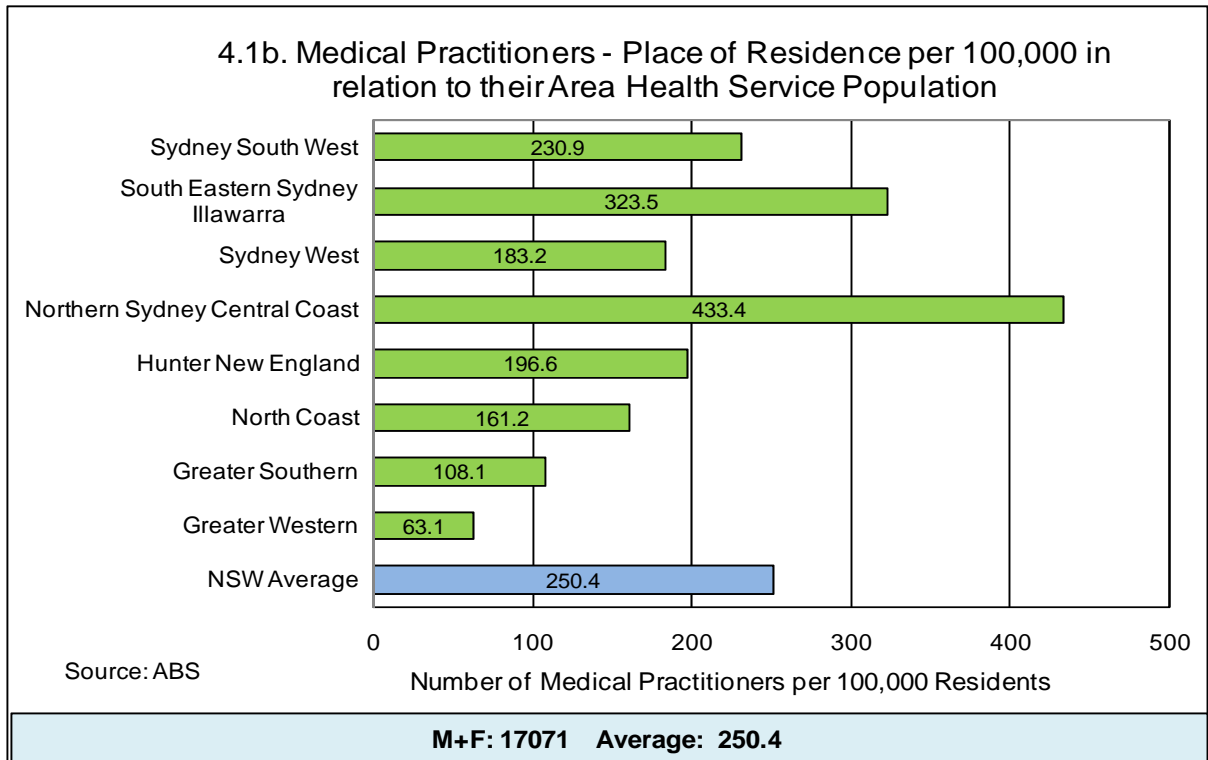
4.1b. Medical Practitioners - Place of Residence per 100,000 in relation to their Area Health Service Population

Sydney South West 230.9
South Eastern Sydney Illawarra 323.5
Sydney West 183.2
Northern Sydney Central Coast 433.4
Hunter New England 196.6
North Coast 161.2
Greater Southern 108.1
Greater Western 63.1
NSW Average 250.4

0 100 200 300 400 500

Source: ABS

Number of Medical Practitioners per 100,000 Residents

M+F: 17071 Average: 250.4